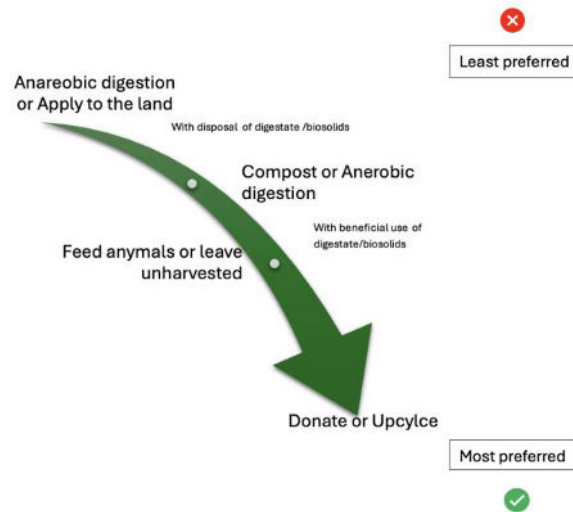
Least preferred

Anareobic digestion or Apply to the land

With disposal of digestate /biosolids

Compost or Anerobic digestion

With beneficial use of digestate/biosolids

Feed anymals or leave unharvested

Donate or Upcylce

Most preferred